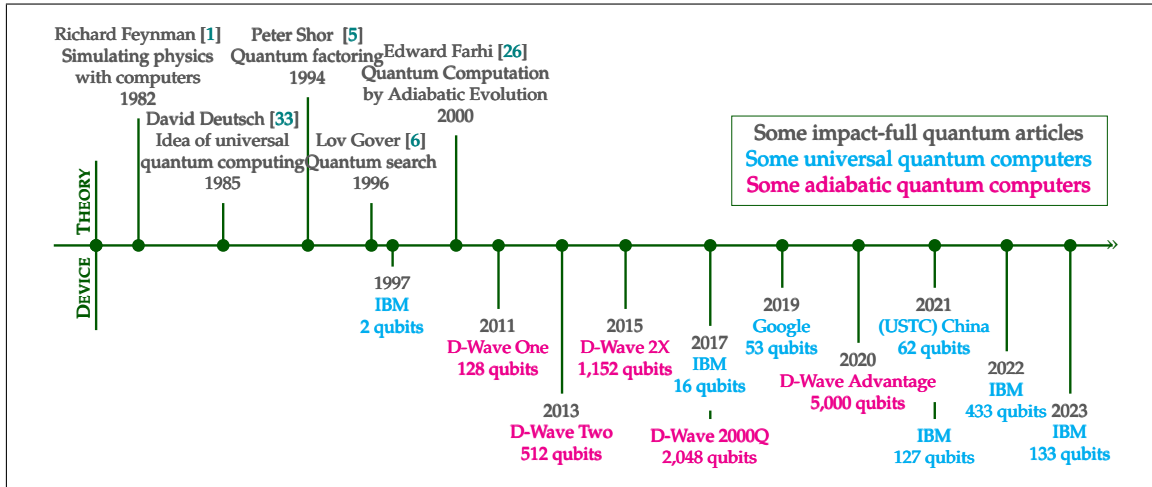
Richard Feynman [1]
Simulating physics with computers
1982

Peter Shor [5]
Quantum factoring
1994

Edward Farhi [26]
Quantum Computation by Adiabatic Evolution
2000

David Deutsch [33]
Idea of universal quantum computing
1985

Lov Gover [6]
Quantum search
1996

Some impact-full quantum articles
Some universal quantum computers
Some adiabatic quantum computers

THEORY

DEVICE

1997
IBM
2 qubits

2011
D-Wave One
128 qubits

2013
D-Wave Two
512 qubits

2015
D-Wave 2X
1,152 qubits

2017
IBM
16 qubits

D-Wave 2000Q
2,048 qubits

2019
Google
53 qubits

2020
D-Wave Advantage
5,000 qubits

2021
(USTC) China
62 qubits

IBM
127 qubits

2022
IBM
433 qubits

2023
IBM
133 qubits